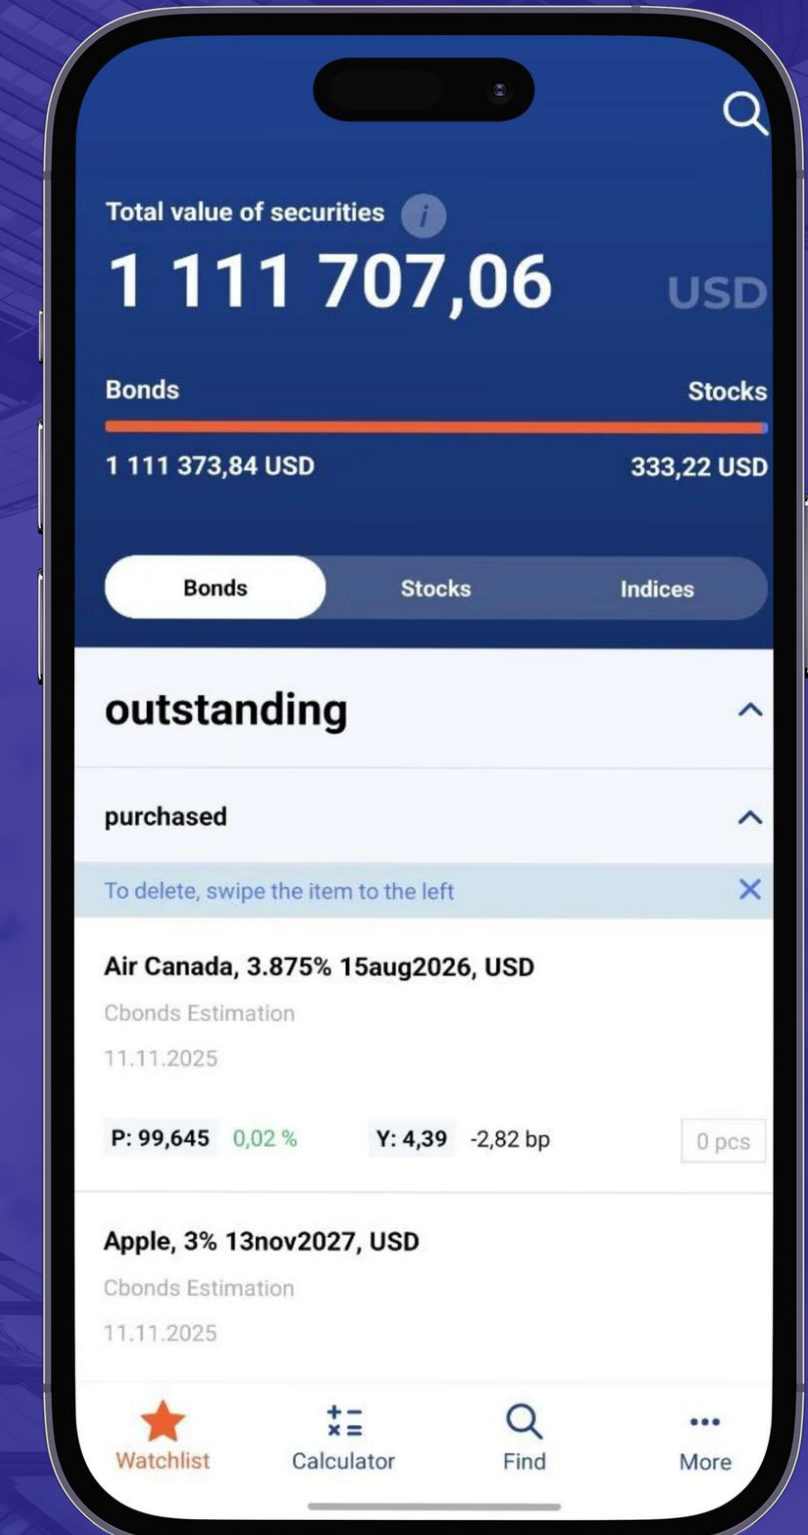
Total value of securities i
1 111 707,06 USD

Bonds
Stocks
1 111 373,84 USD
333,22 USD

Bonds
Stocks
Indices

outstanding

purchased

To delete, swipe the item to the left

Air Canada, 3.875% 15aug2026, USD
Cbonds Estimation
11.11.2025

P: 99,645 0,02 % Y: 4,39 -2,82 bp 0 pcs

Apple, 3% 13nov2027, USD
Cbonds Estimation
11.11.2025

Watchlist
Calculator
Find
More